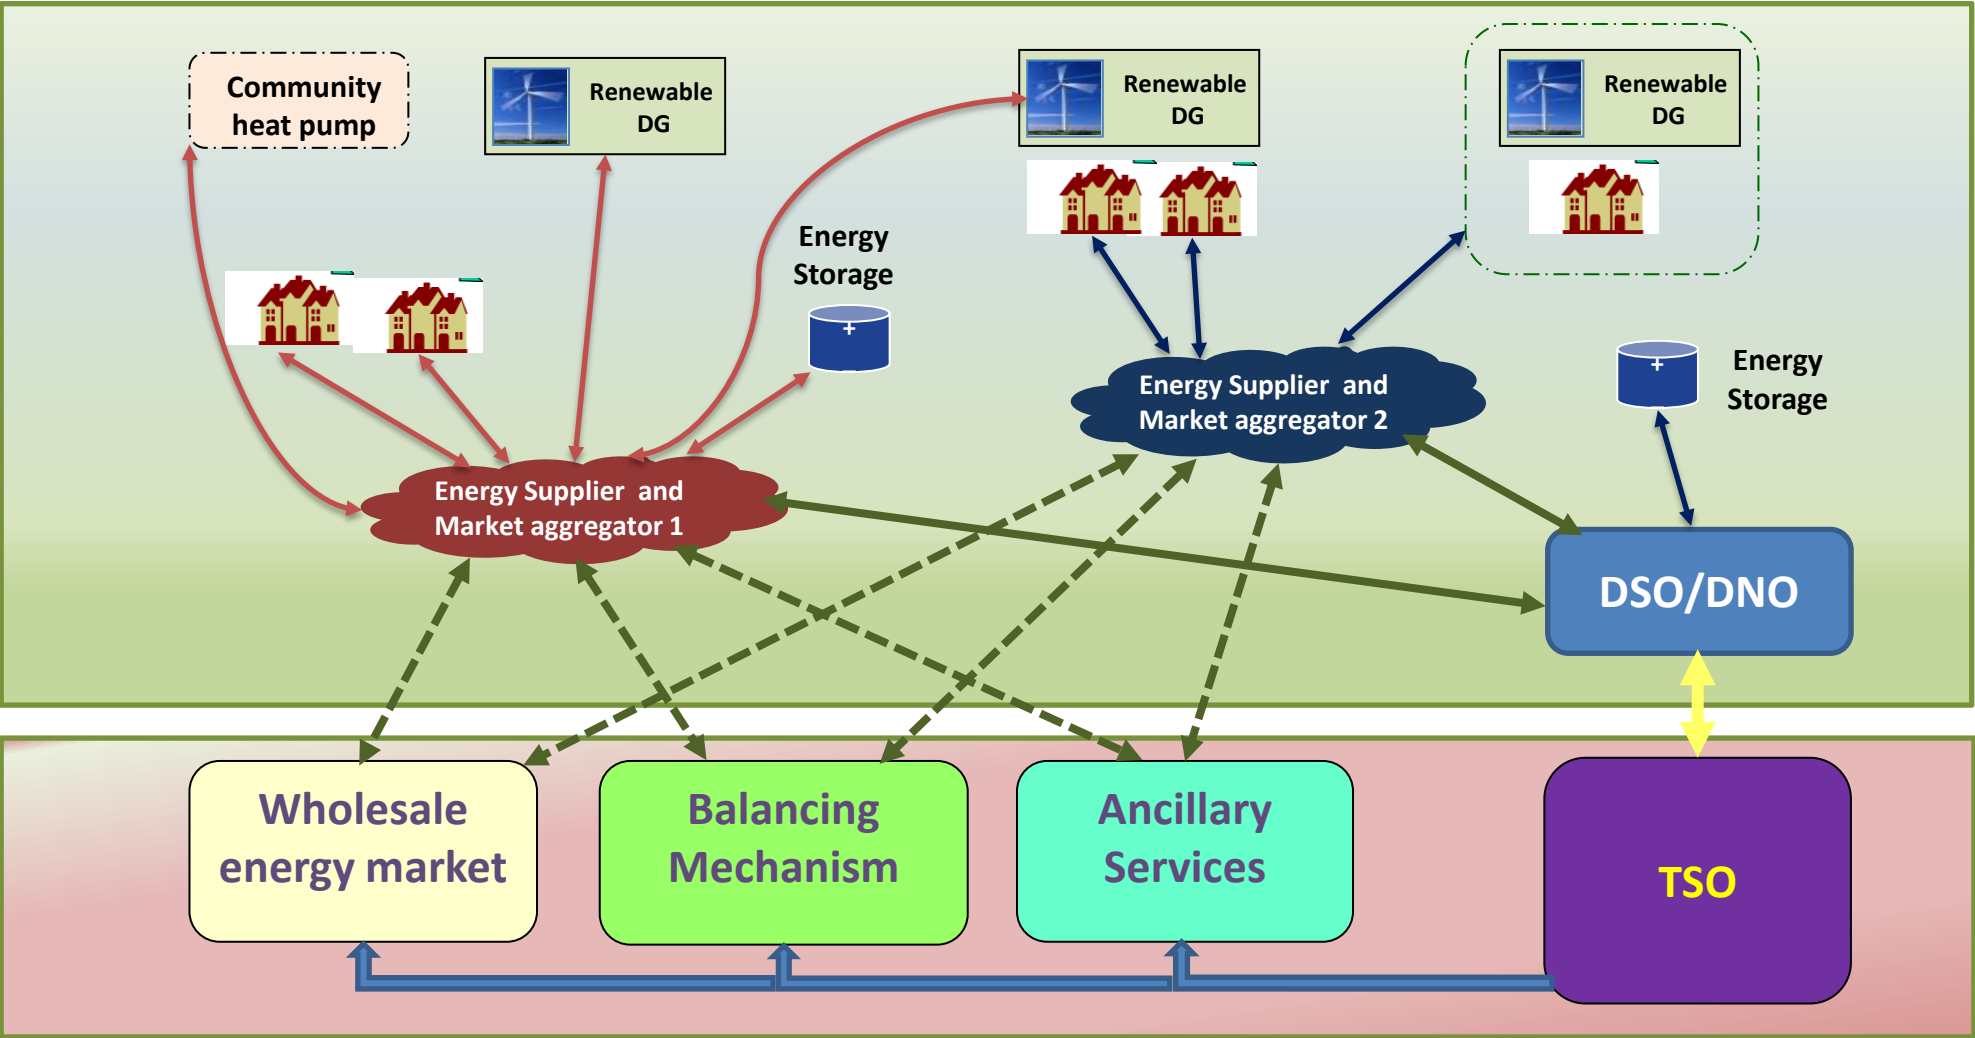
Community heat pump

Renewable DG

Renewable DG

Renewable DG

Energy Storage

Energy Supplier and Market aggregator 2

Energy Storage

Energy Supplier and Market aggregator 1

DSO/DNO

Wholesale energy market

Balancing Mechanism

Ancillary Services

TSO